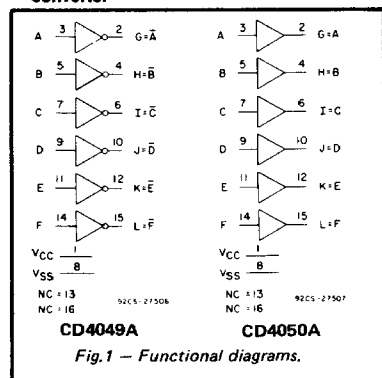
converter.

A 3 2 $G=\bar{A}$
B 5 4 $H=\bar{B}$
C 7 6 $I=\bar{C}$
D 9 10 $J=\bar{D}$
E 11 12 $K=\bar{E}$
F 14 15 $L=\bar{F}$
$V_{CC}$ 1
$V_{SS}$ 8
NC = 13
NC = 16
92CS-27506

CD4049A

A 3 2 G=A
B 5 4 H=B
C 7 6 I=C
D 9 10 J=D
E 11 12 K=E
F 14 15 L=F
$V_{CC}$ 1
$V_{SS}$ 8
NC = 13
NC = 16
92CS-27507

CD4050A

Fig.1 – Functional diagrams.